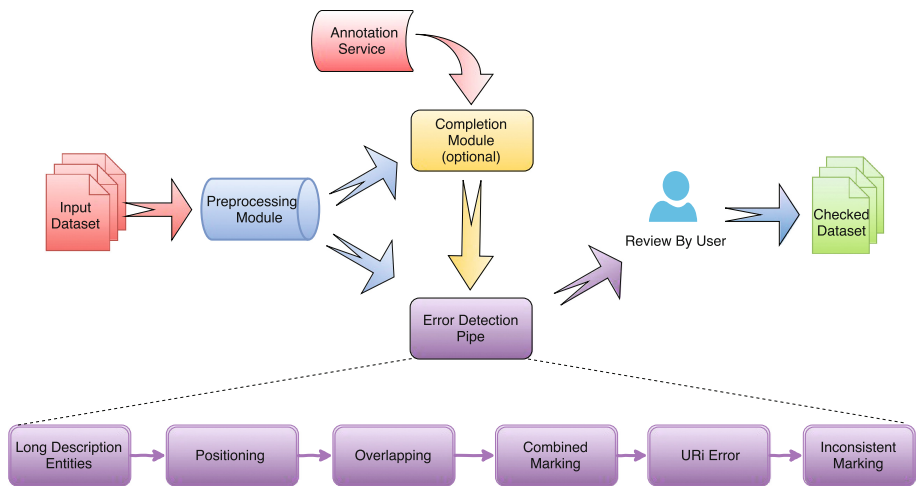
Annotation Service

Completion Module (optional)

Input Dataset

Preprocessing Module

Review By User

Checked Dataset

Error Detection Pipe

Long Description Entities

Positioning

Overlapping

Combined Marking

URi Error

Inconsistent Marking